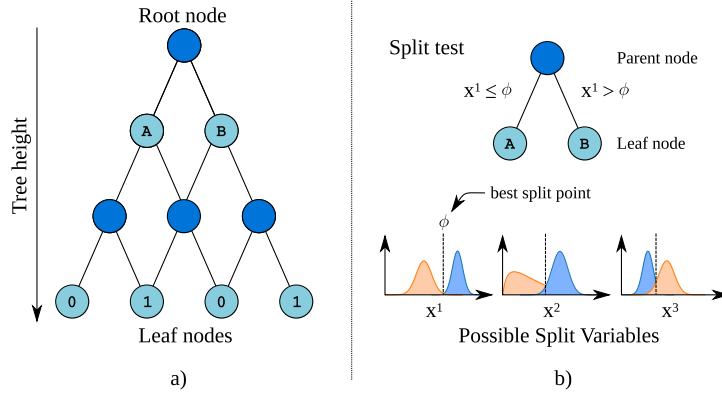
Root node

Tree height

A

B

0

1

0

1

Leaf nodes

a)

Split test

Parent node

$x^1 \leq \phi$

$x^1 > \phi$

A

B

Leaf node

best split point

$\phi$

$x^1$

$x^2$

$x^3$

Possible Split Variables

b)